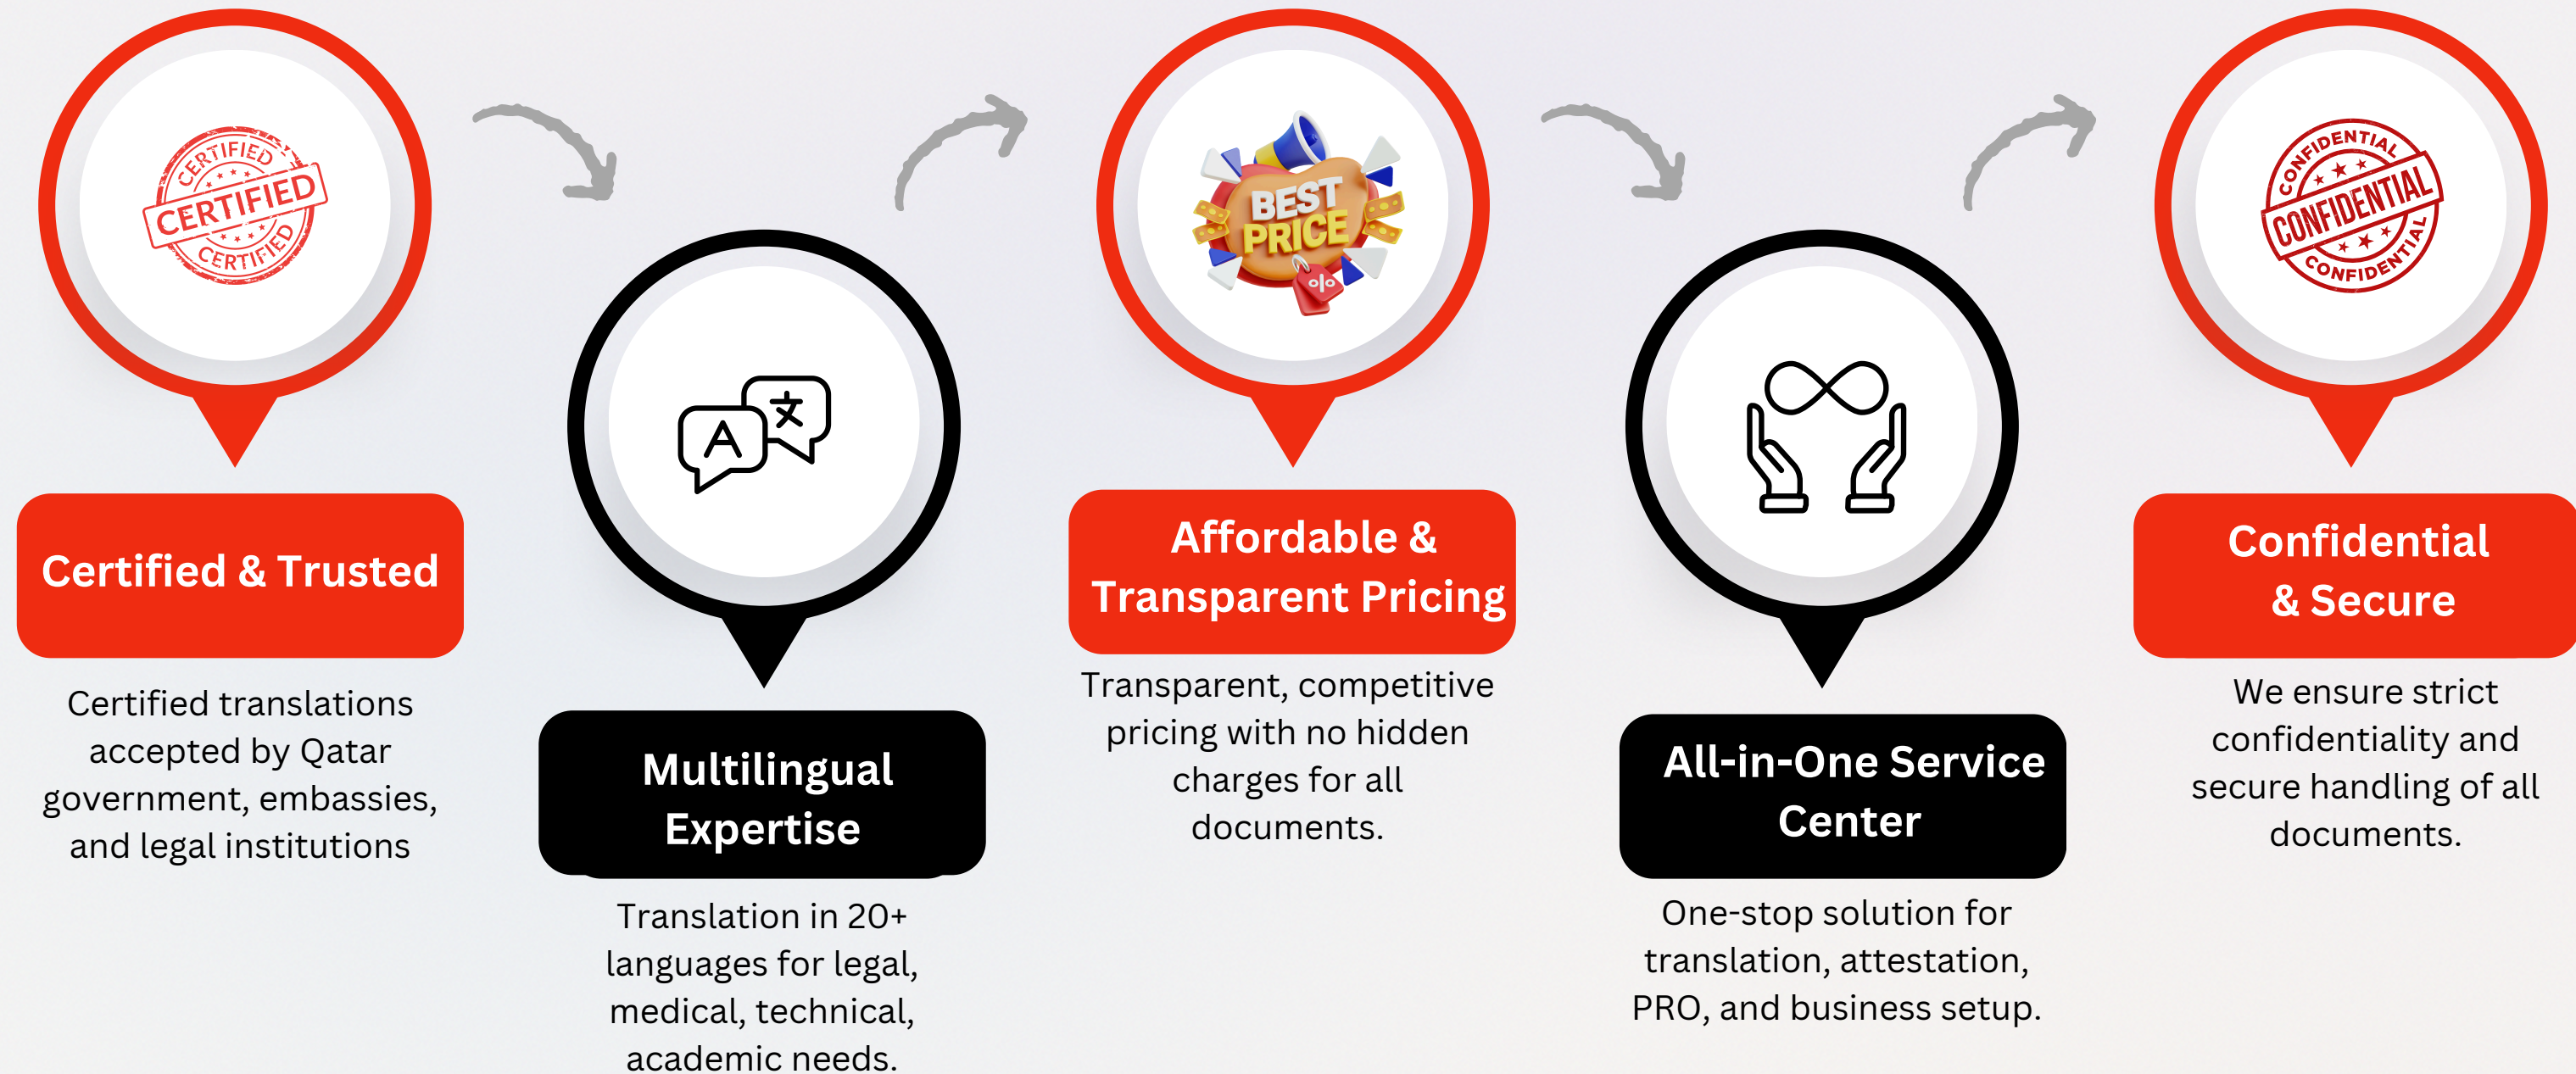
CERTIFIED
CERTIFIED
CERTIFIED

Certified & Trusted

Certified translations accepted by Qatar government, embassies, and legal institutions

A 文

Multilingual Expertise

Translation in 20+ languages for legal, medical, technical, academic needs.

BEST PRICE
%

Affordable & Transparent Pricing

Transparent, competitive pricing with no hidden charges for all documents.

All-in-One Service Center

One-stop solution for translation, attestation, PRO, and business setup.

CONFIDENTIAL
CONFIDENTIAL
CONFIDENTIAL

Confidential & Secure

We ensure strict confidentiality and secure handling of all documents.